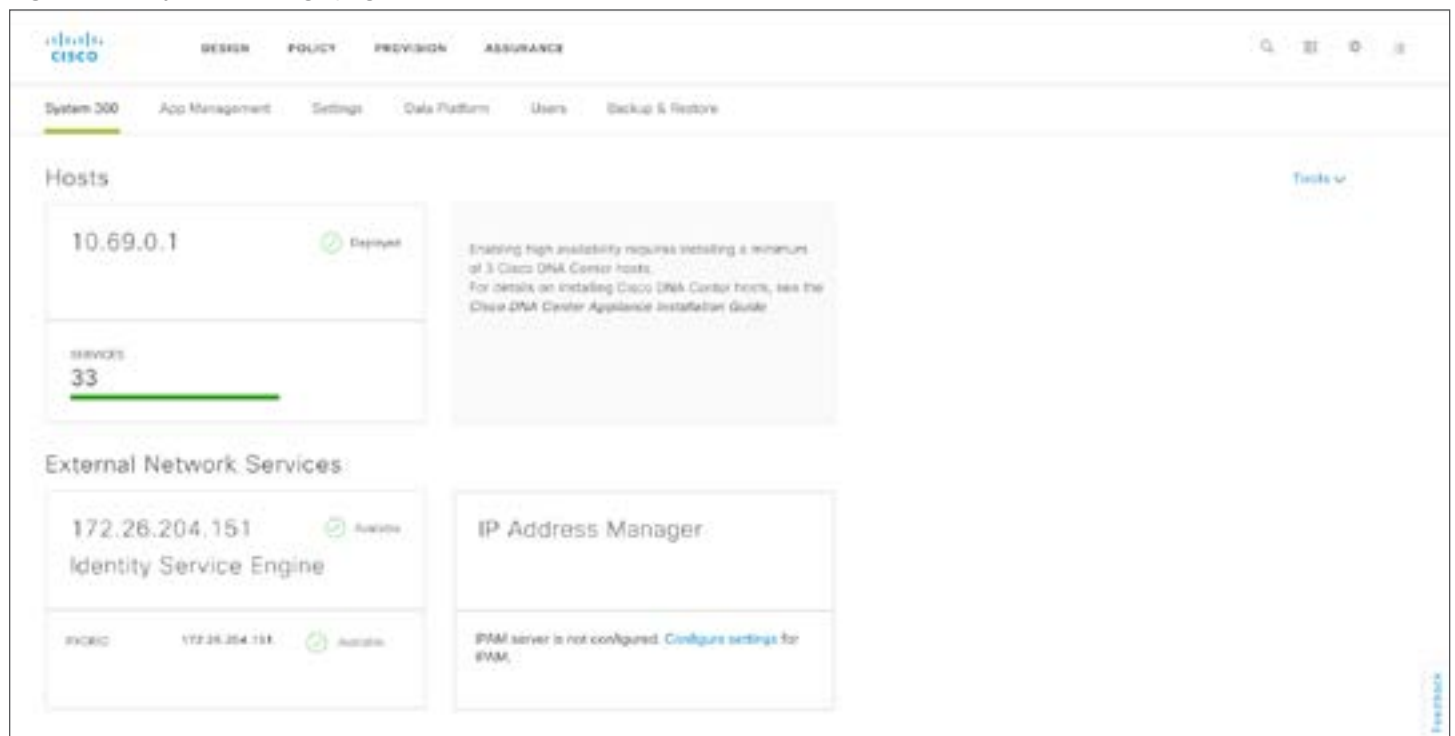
cisco

DESIGN POLICY PROVISION ASSURANCE

System 360 App Management Settings Data Platform Users Backup & Restore

Hosts

Tools ∨

10.69.0.1

Deployed

SERVICES
33

Enabling high availability requires installing a minimum of 3 Cisco DNA Center hosts.
For details on installing Cisco DNA Center hosts, see the *Cisco DNA Center Appliance Installation Guide*.

External Network Services

172.26.204.151
Identity Service Engine

Available

PXGRID 172.26.204.151 Available

IP Address Manager

IPAM server is not configured. Configure settings for IPAM.

Feedback